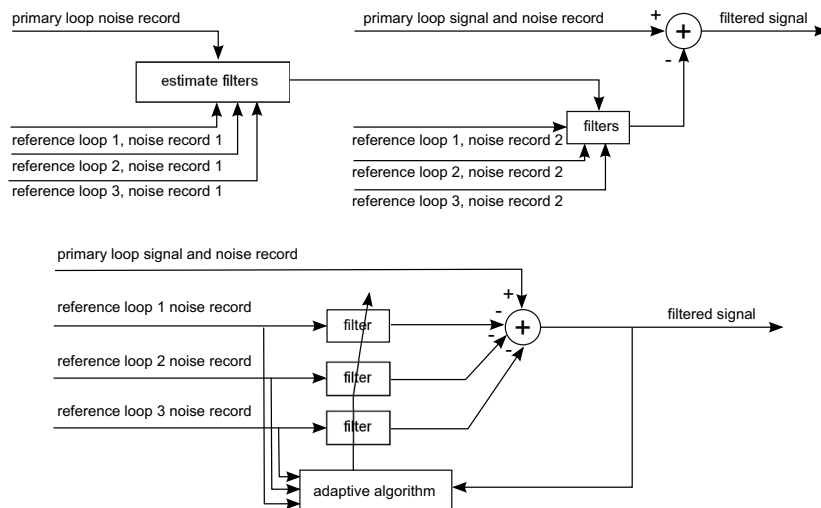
primary loop noise record

estimate filters

reference loop 1, noise record 1
reference loop 2, noise record 1
reference loop 3, noise record 1

primary loop signal and noise record

+

+

-

filtered signal

filters

reference loop 1, noise record 2
reference loop 2, noise record 2
reference loop 3, noise record 2

primary loop signal and noise record

reference loop 1 noise record

filter

reference loop 2 noise record

filter

reference loop 3 noise record

filter

+

-

-

-

+

filtered signal

adaptive algorithm